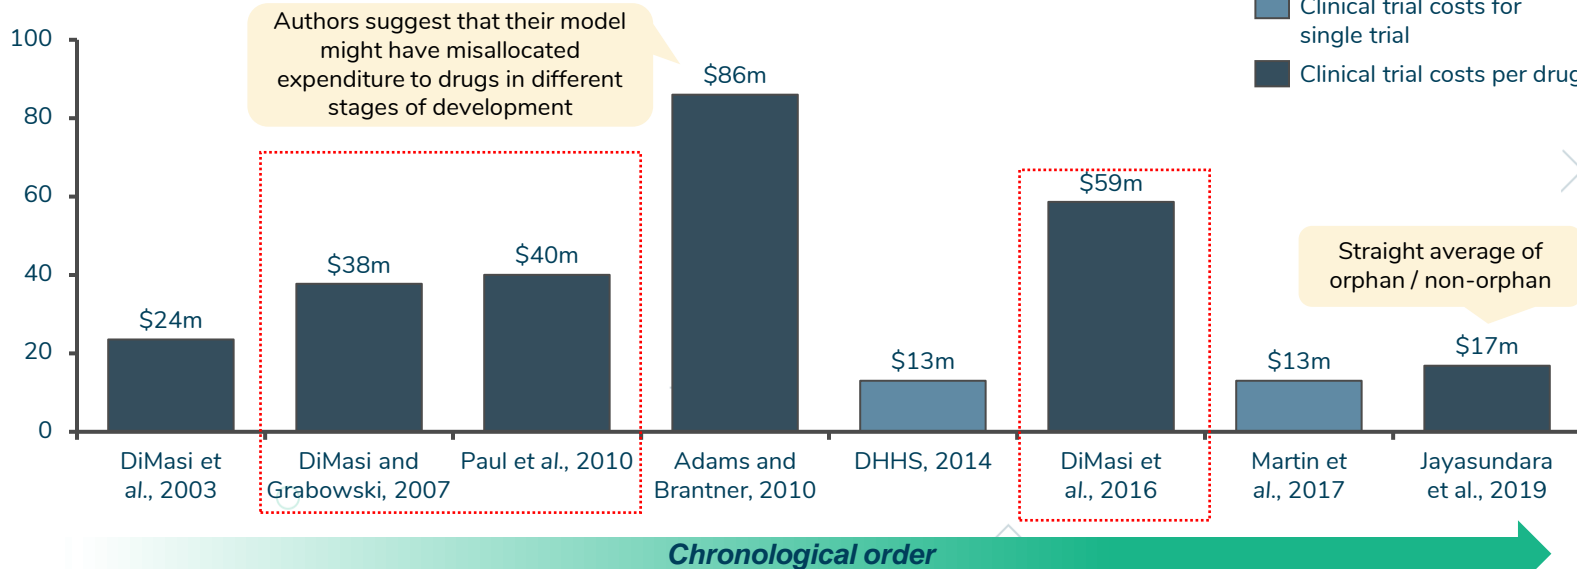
Clinical trial costs for single trial

Clinical trial costs per drug

Authors suggest that their model might have misallocated expenditure to drugs in different stages of development

Straight average of orphan / non-orphan

100
80
60
40
20
0

$24m
$38m
$40m
$86m
$13m
$59m
$13m
$17m

DiMasi et al., 2003
DiMasi and Grabowski, 2007
Paul et al., 2010
Adams and Brantner, 2010
DHHS, 2014
DiMasi et al., 2016
Martin et al., 2017
Jayasundara et al., 2019

Chronological order